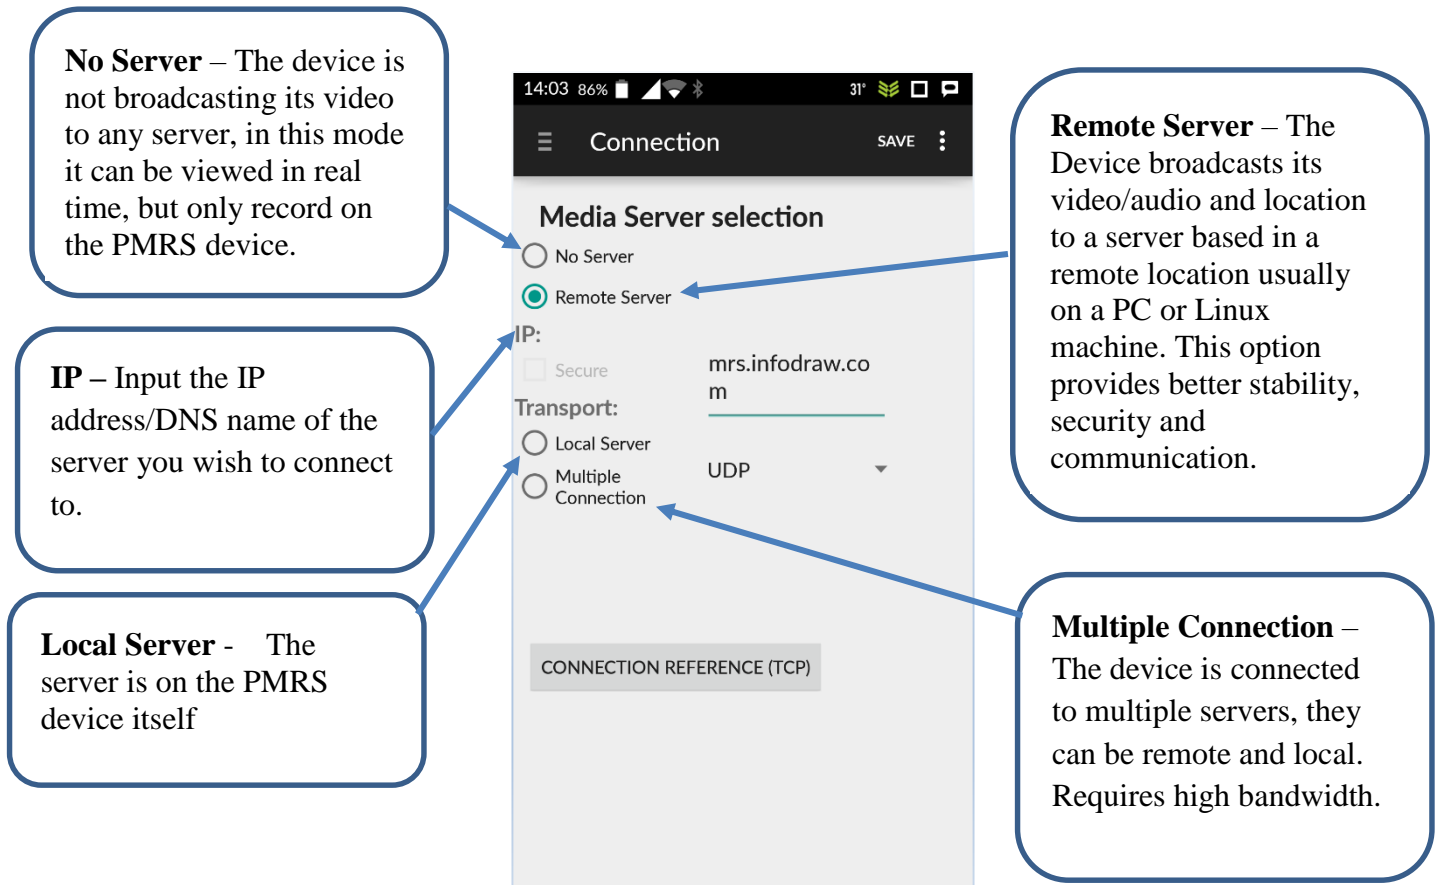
**No Server** – The device is not broadcasting its video to any server, in this mode it can be viewed in real time, but only record on the PMRS device.

**IP –** Input the IP address/DNS name of the server you wish to connect to.

**Local Server** - The server is on the PMRS device itself

14:03 86% 31°

Connection SAVE

Media Server selection

No Server

Remote Server

IP:

Secure

mrs.infodraw.com

Transport:

Local Server

Multiple Connection

UDP

CONNECTION REFERENCE (TCP)

**Remote Server** – The Device broadcasts its video/audio and location to a server based in a remote location usually on a PC or Linux machine. This option provides better stability, security and communication.

**Multiple Connection** – The device is connected to multiple servers, they can be remote and local. Requires high bandwidth.